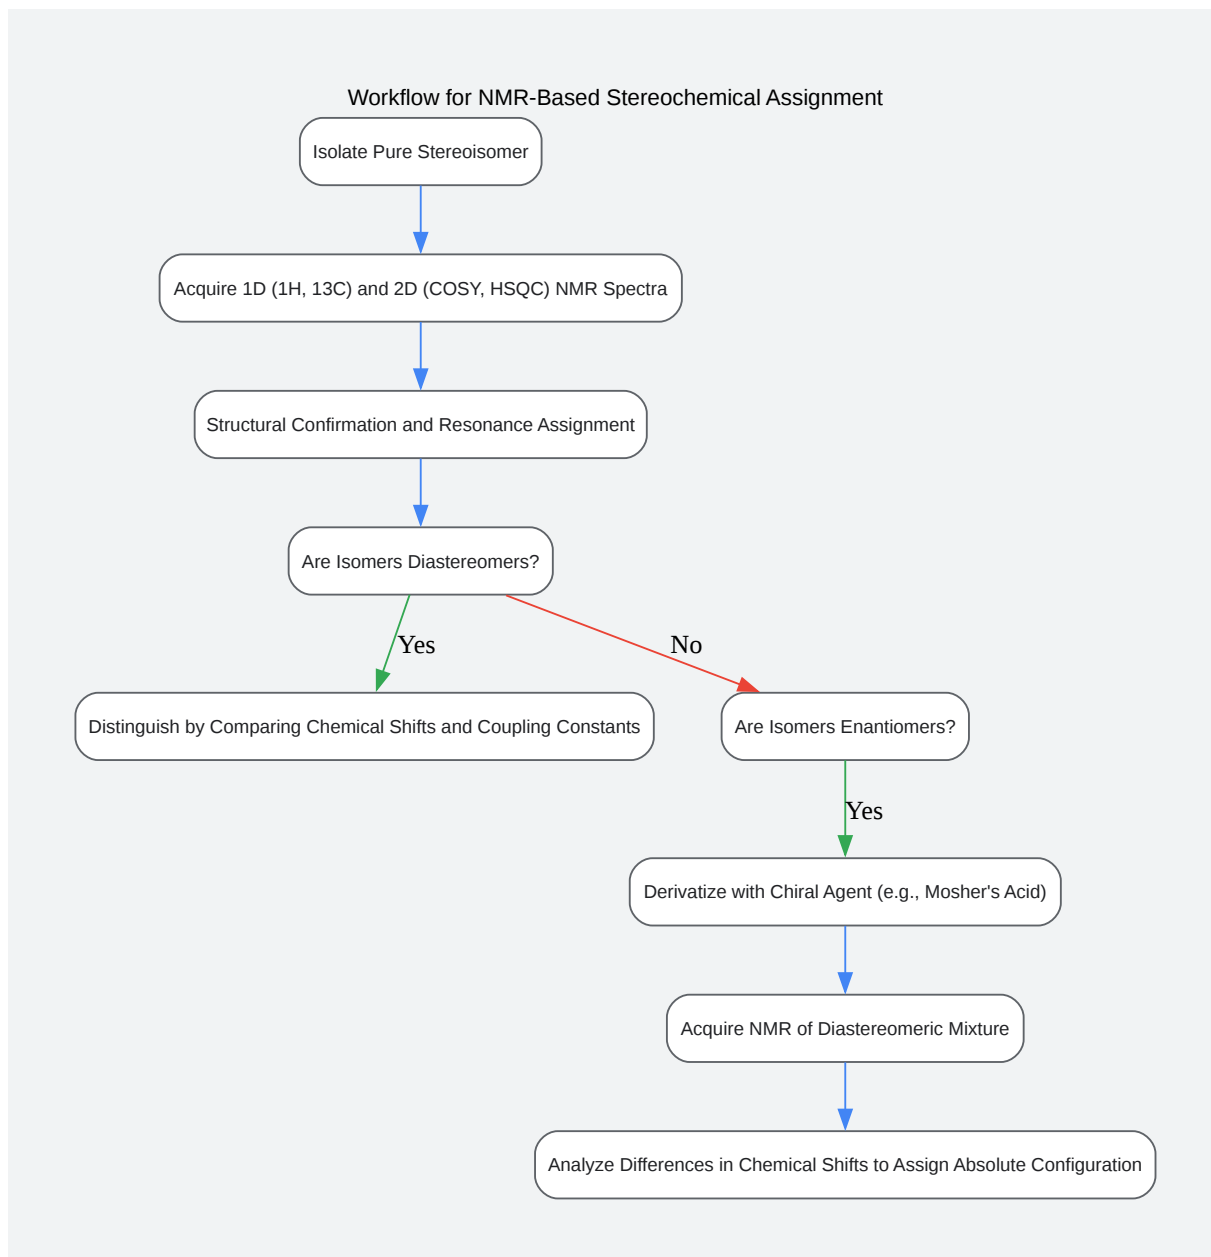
Workflow for NMR-Based Stereochemical Assignment

Isolate Pure Stereoisomer

Acquire 1D (1H, 13C) and 2D (COSY, HSQC) NMR Spectra

Structural Confirmation and Resonance Assignment

Are Isomers Diastereomers?

Yes

No

Distinguish by Comparing Chemical Shifts and Coupling Constants

Are Isomers Enantiomers?

Yes

Derivatize with Chiral Agent (e.g., Mosher's Acid)

Acquire NMR of Diastereomeric Mixture

Analyze Differences in Chemical Shifts to Assign Absolute Configuration